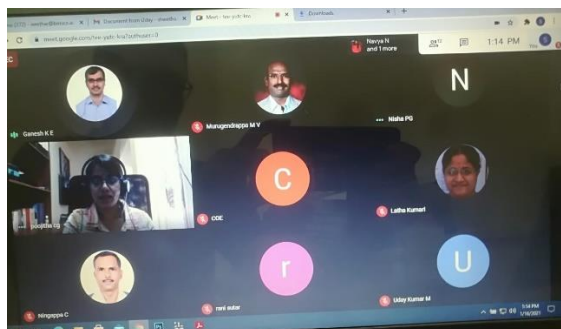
meet.google.com/ivo-yutr-hra?authuser=0

Navya N and 1 more

1:14 PM

N

Ganesh K E

Manugendrappa M V

Nisha PG

C

Latha Kumari

pooja cs

COE

r

U

Ningappa C

rani sudar

Uday Kumar M

1:14 PM
1/16/2021